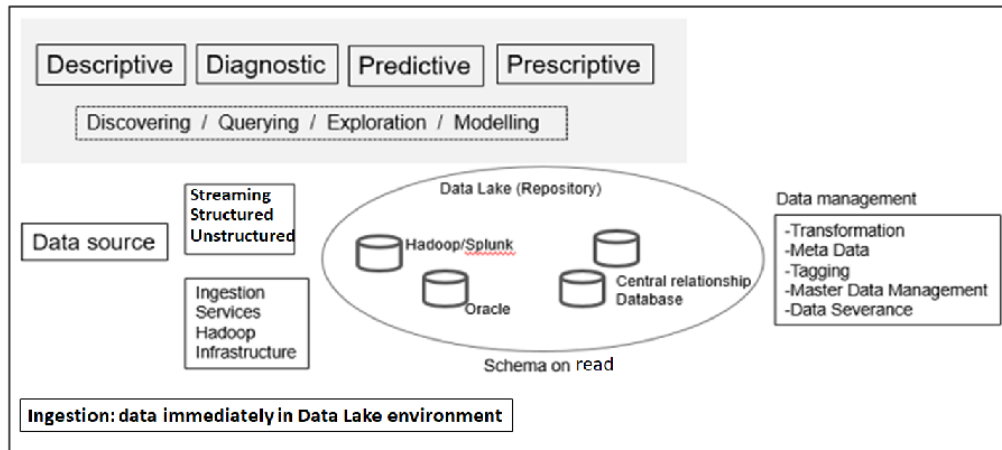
Descriptive
Diagnostic
Predictive
Prescriptive

Discovering / Querying / Exploration / Modelling

Data source

Streaming
Structured
Unstructured

Ingestion
Services
Hadoop
Infrastructure

Data Lake (Repository)

Hadoop/Splunk

Oracle

Central relationship
Database

Schema on read

Data management

-Transformation
-Meta Data
-Tagging
-Master Data Management
-Data Severance

Ingestion: data immediately in Data Lake environment